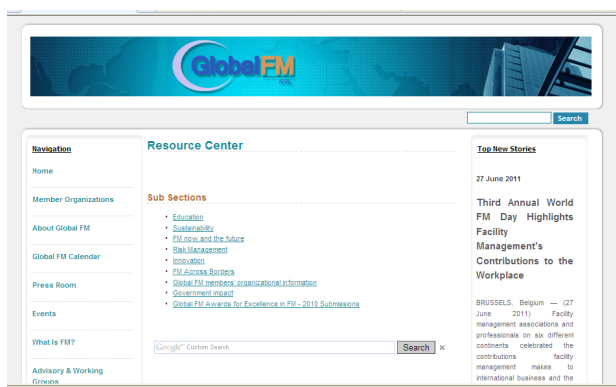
GlobalFM

Search

Navigation

Home

Member Organizations

About Global FM

Global FM Calendar

Press Room

Events

What Is FM?

Advisory & Working Groups

Resource Center

Sub Sections

- Education
- Sustainability
- FM now and the future
- Risk Management
- Innovation
- FM Across Borders
- Global FM members' organizational information
- Government impact
- Global FM Awards for Excellence in FM - 2010 Submissions

Google™ Custom Search

Search ×

Top New Stories

27 June 2011

Third Annual World FM Day Highlights Facility Management's Contributions to the Workplace

BRUSSELS, Belgium — (27 June 2011) Facility management associations and professionals on six different continents celebrated the contributions facility management makes to international business and the